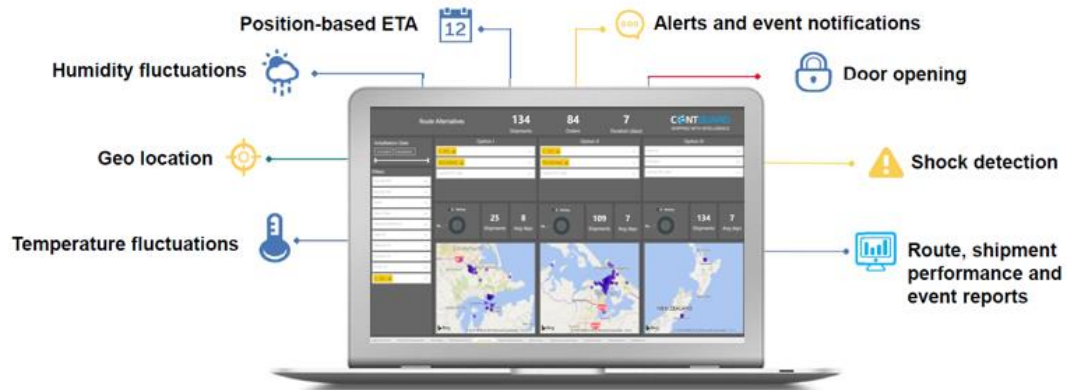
Position-based ETA

12

Alerts and event notifications

Humidity fluctuations

Door opening

Route Alternatives

134
Shipments

84
Orders

7
Duration (days)

CONTGUARD
SHIPPING WITH INTELLIGENCE

Option I

Option II

Option III

Geo location

Shock detection

25
Shipments

8
Avg days

109
Shipments

7
Avg days

134
Shipments

7
Avg days

Temperature fluctuations

Route, shipment performance and event reports

NEW ZEALAND

Bing

Bing

Bing